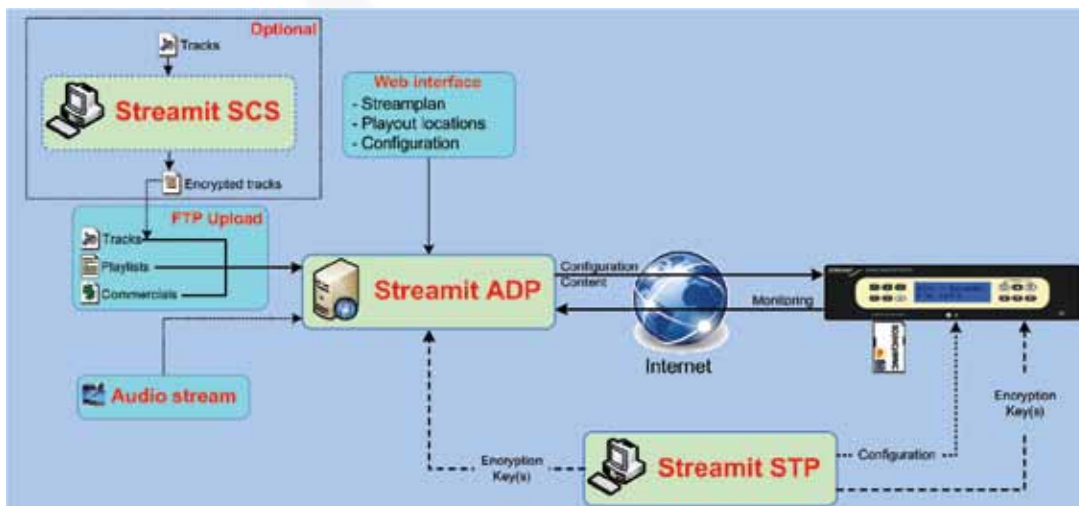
Optional

Tracks

Streamit SCS

Encrypted tracks

Web interface
- Streamplan
- Playout locations
- Configuration

FTP Upload

Tracks

Playlists

Commercials

Streamit ADP

Configuration
Content

Monitoring

Internet

Audio stream

Encryption Key(s)

Streamit STP

Configuration

Encryption Key(s)